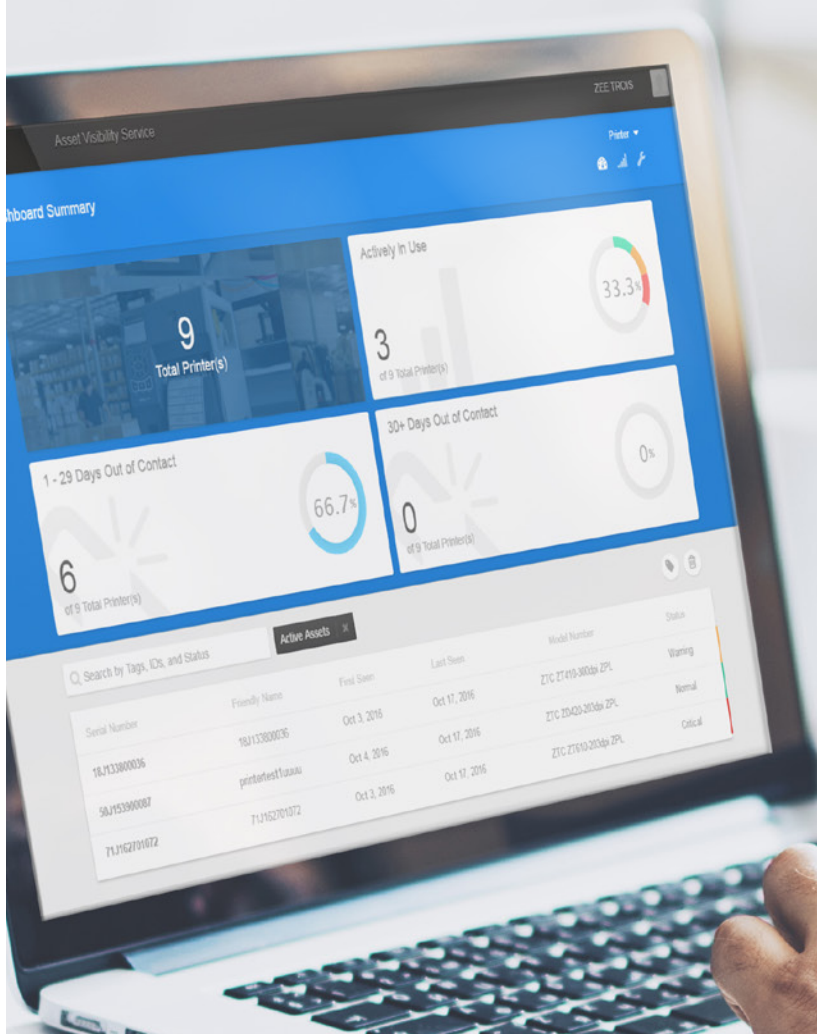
ZEE TROIS

Asset Visibility Service

Printer ▾

shboard Summary

9
Total Printer(s)

Actively In Use

33.3%

3
of 9 Total Printer(s)

30+ Days Out of Contact

0%

0
of 9 Total Printer(s)

1 - 29 Days Out of Contact

66.7%

6
of 9 Total Printer(s)

Search by Tags, IDs, and Status

Active Assets ×

| Serial Number | Friendly Name | First Seen | Last Seen | Model Number | Status |
|---|---|---|---|---|---|
| 18J133800036 | 18J133800036 | Oct 3, 2016 | Oct 17, 2016 | ZTC ZT410-300dpi ZPL | Warning |
| 50J153900087 | printertest1uuuu | Oct 4, 2016 | Oct 17, 2016 | ZTC ZD420-203dpi ZPL | Normal |
| 71J162701072 | 71J162701072 | Oct 3, 2016 | Oct 17, 2016 | ZTC ZT610-203dpi ZPL | Critical |